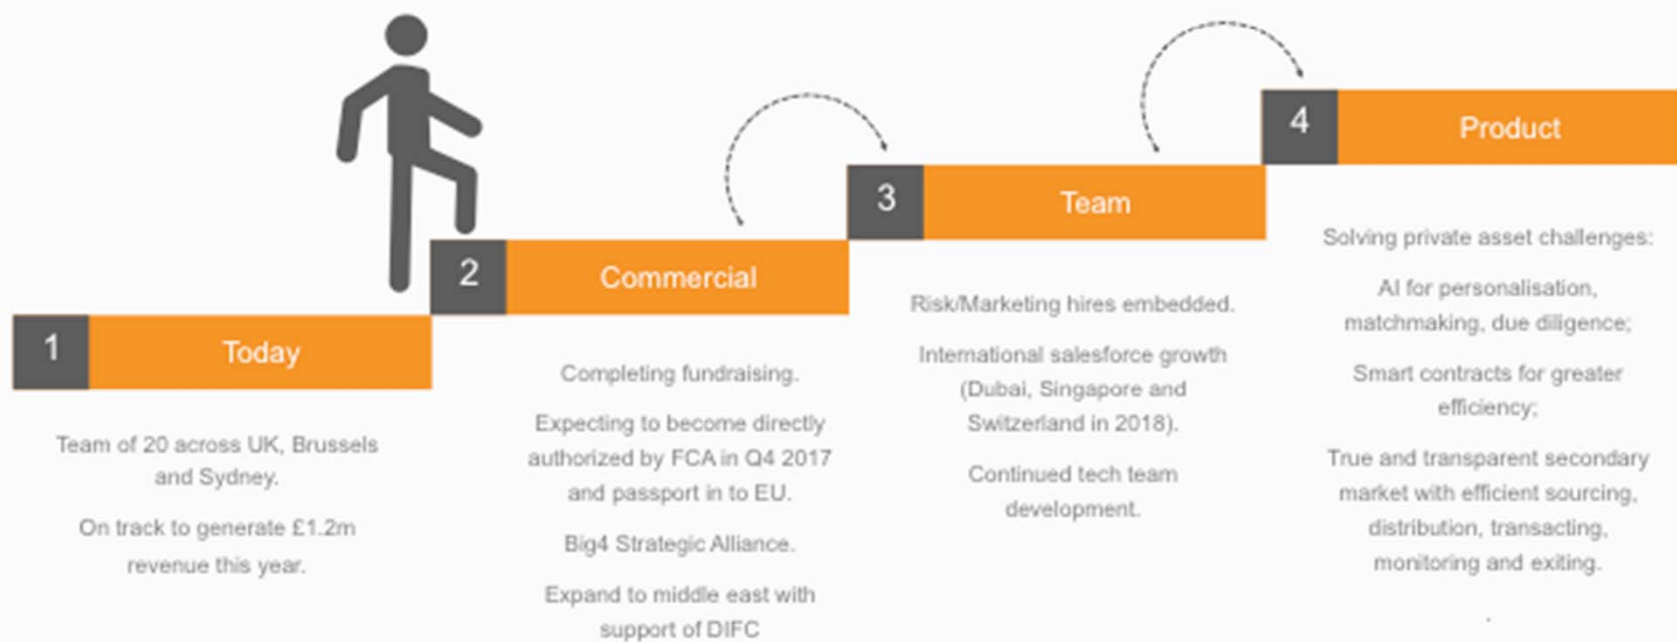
1 Today

Team of 20 across UK, Brussels and Sydney.

On track to generate £1.2m revenue this year.

2 Commercial

Completing fundraising.

Expecting to become directly authorized by FCA in Q4 2017 and passport in to EU.

Big4 Strategic Alliance.

Expand to middle east with support of DIFC

3 Team

Risk/Marketing hires embedded.

International salesforce growth (Dubai, Singapore and Switzerland in 2018).

Continued tech team development.

4 Product

Solving private asset challenges:

AI for personalisation, matchmaking, due diligence;

Smart contracts for greater efficiency;

True and transparent secondary market with efficient sourcing, distribution, transacting, monitoring and exiting.